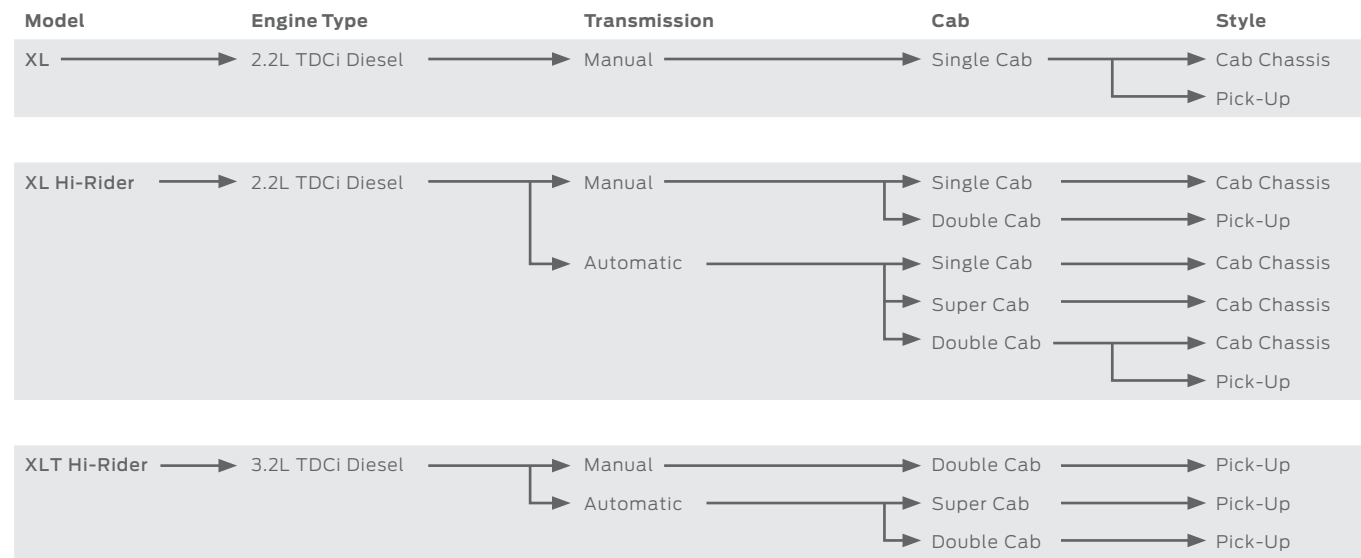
Model | Engine Type | Transmission | Cab | Style

XL → 2.2L TDCi Diesel → Manual → Single Cab → Cab Chassis
Pick-Up

XL Hi-Rider → 2.2L TDCi Diesel → Manual → Single Cab → Cab Chassis
Double Cab → Pick-Up
Automatic → Single Cab → Cab Chassis
Super Cab → Cab Chassis
Double Cab → Cab Chassis
Pick-Up

XLT Hi-Rider → 3.2L TDCi Diesel → Manual → Double Cab → Pick-Up
Automatic → Super Cab → Pick-Up
Double Cab → Pick-Up